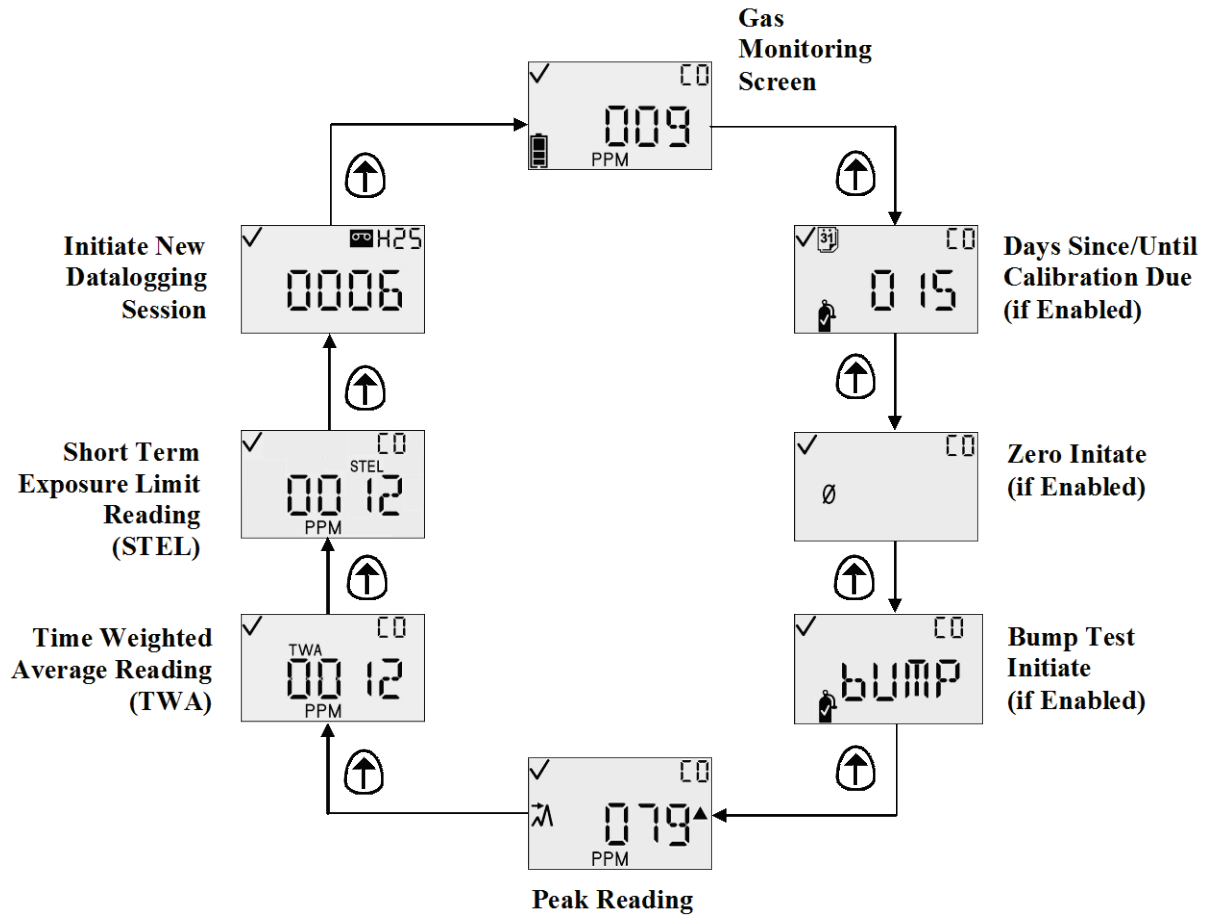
Gas Monitoring Screen

✓ CO
009
PPM

✓ 31 CO
015

Days Since/Until Calibration Due (if Enabled)

✓ CO
Ø

Zero Initate (if Enabled)

✓ CO
bUMP

Bump Test Initiate (if Enabled)

✓ CO
079▲
PPM

Peak Reading

✓ CO
TWA
0012
PPM

Time Weighted Average Reading (TWA)

✓ CO
STEL
0012
PPM

Short Term Exposure Limit Reading (STEL)

✓ H2S
0006

Initiate New Datalogging Session